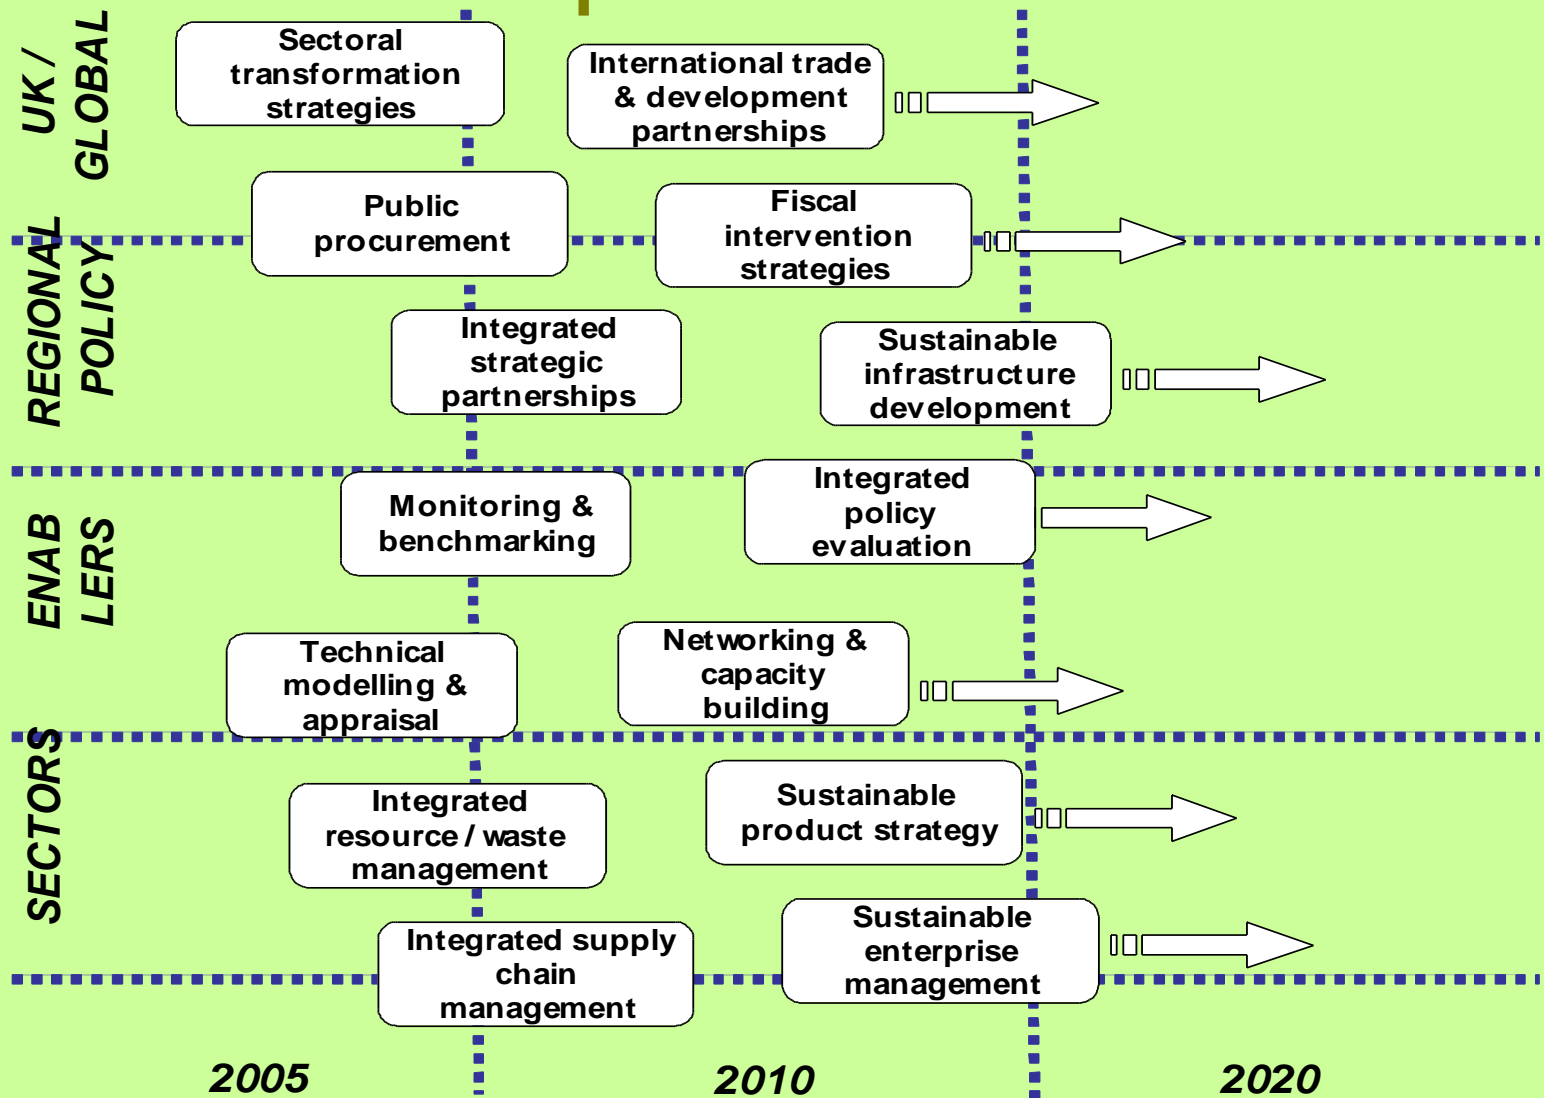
UK / GLOBAL

Sectoral transformation strategies

International trade & development partnerships

REGIONAL POLICY

Public procurement

Fiscal intervention strategies

Integrated strategic partnerships

Sustainable infrastructure development

ENAB LERS

Monitoring & benchmarking

Integrated policy evaluation

Technical modelling & appraisal

Networking & capacity building

SECTORS

Integrated resource / waste management

Sustainable product strategy

Integrated supply chain management

Sustainable enterprise management

2005

2010

2020